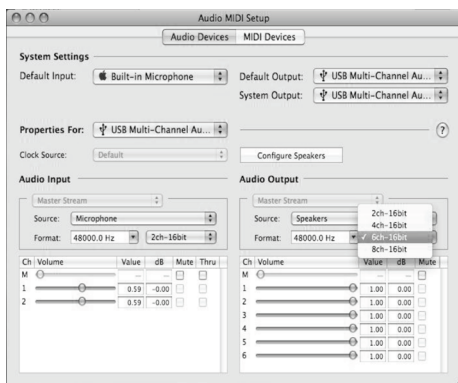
Audio MIDI Setup

Audio Devices MIDI Devices

System Settings

Default Input: Built-in Microphone

Default Output: USB Multi-Channel Au...

System Output: USB Multi-Channel Au...

Properties For: USB Multi-Channel Au...

?

Clock Source: Default

Configure Speakers

Audio Input

Master Stream

Source: Microphone

Format: 48000.0 Hz 2ch-16bit

| Ch | Volume | Value | dB | Mute | Thru |
|---|---|---|---|---|---|
| M | | -- | -- | | |
| 1 | | 0.59 | -0.00 | | |
| 2 | | 0.59 | -0.00 | | |

Audio Output

Master Stream

Source: Speakers

Format: 48000.0 Hz

2ch-16bit
4ch-16bit
✓ 6ch-16bit
8ch-16bit

| Ch | Volume | Value | dB | Mute |
|---|---|---|---|---|
| M | | -- | -- | |
| 1 | | 1.00 | 0.00 | |
| 2 | | 1.00 | 0.00 | |
| 3 | | 1.00 | 0.00 | |
| 4 | | 1.00 | 0.00 | |
| 5 | | 1.00 | 0.00 | |
| 6 | | 1.00 | 0.00 | |